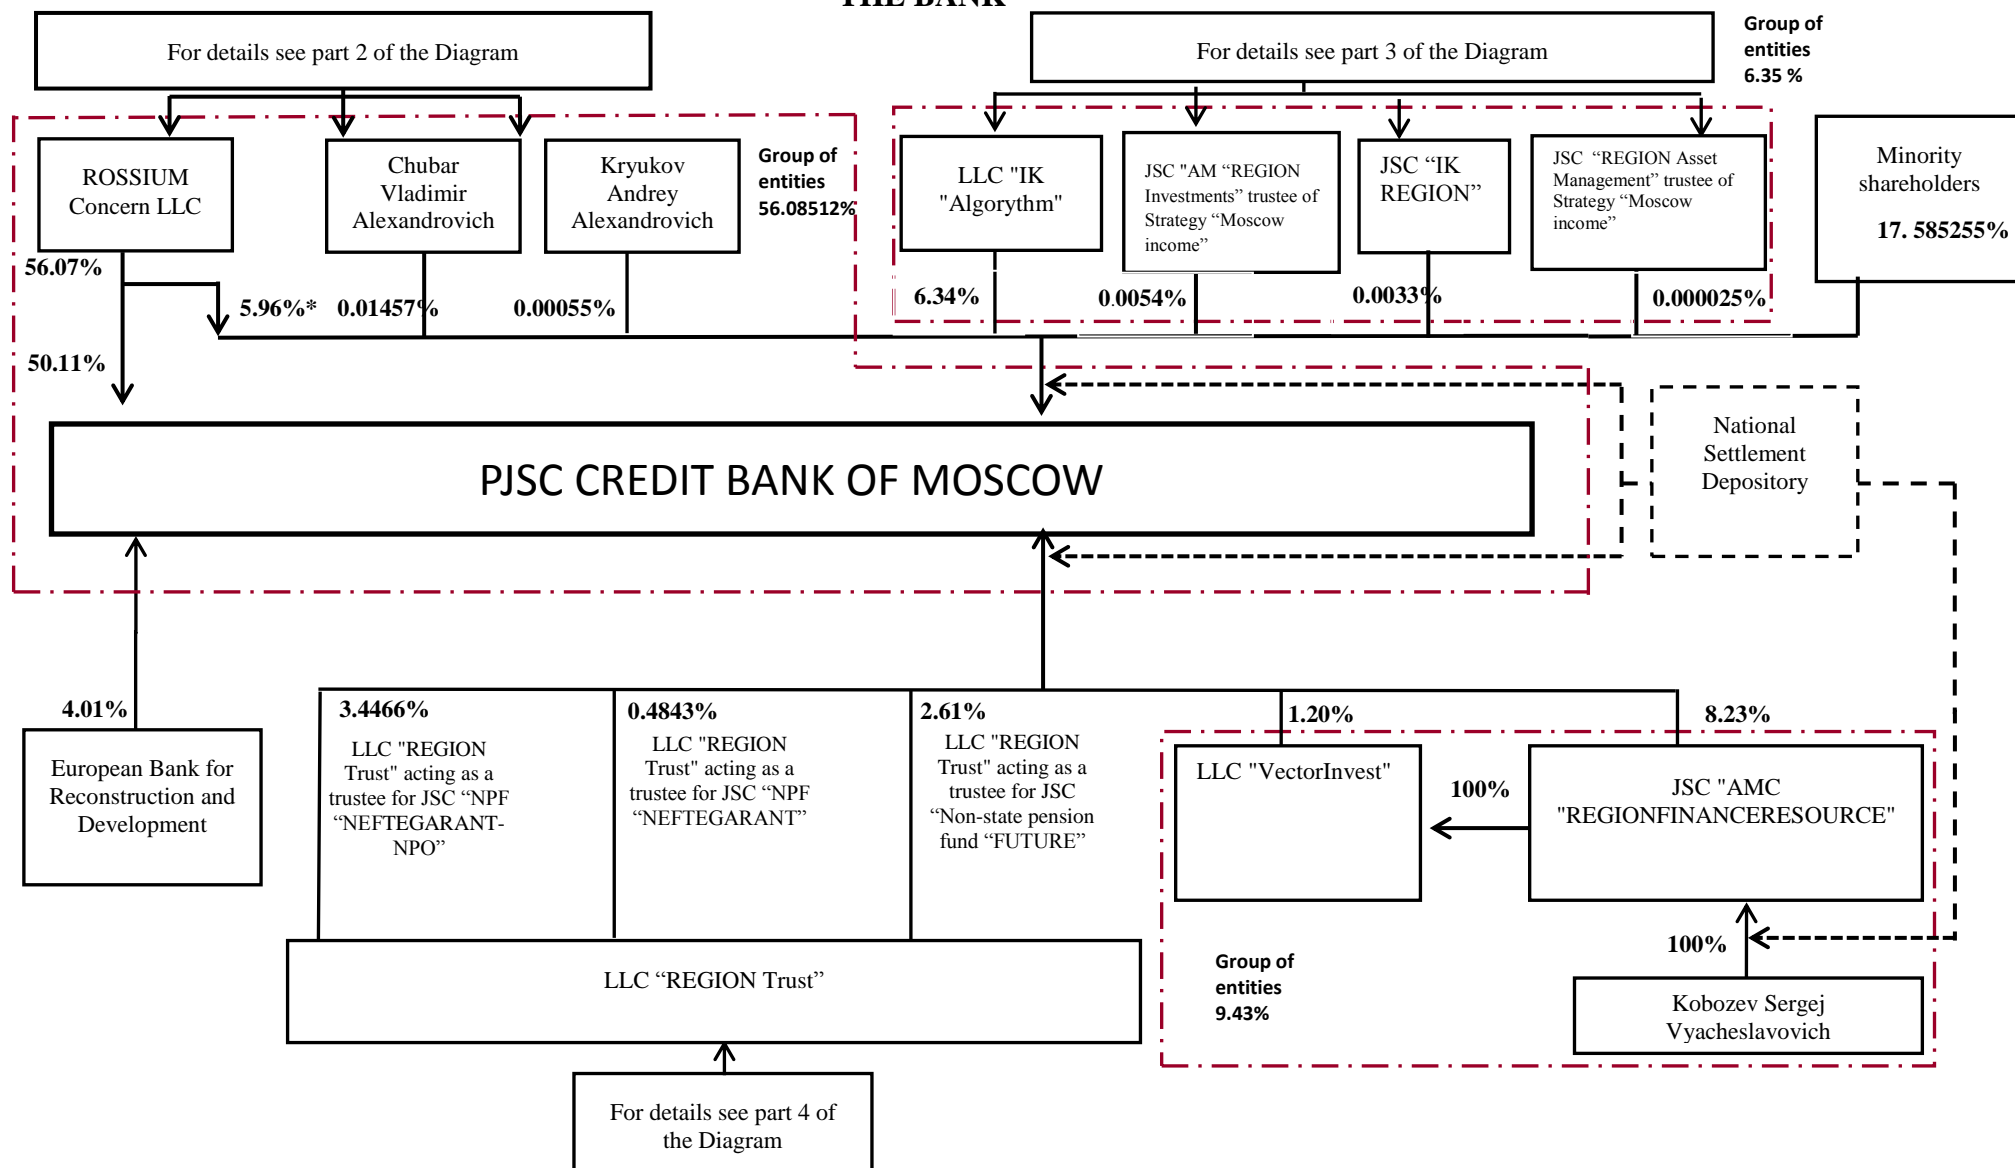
THE BANK

For details see part 2 of the Diagram

For details see part 3 of the Diagram

Group of entities 6.35 %

ROSSIUM Concern LLC

Chubar Vladimir Alexandrovich

Kryukov Andrey Alexandrovich

Group of entities 56.08512%

LLC "IK "Algorythm"

JSC "AM "REGION Investments" trustee of Strategy "Moscow income"

JSC "IK REGION"

JSC "REGION Asset Management" trustee of Strategy "Moscow income"

Minority shareholders

17. 585255%

56.07%

5.96%*

0.01457%

0.00055%

6.34%

0.0054%

0.0033%

0.000025%

50.11%

PJSC CREDIT BANK OF MOSCOW

National Settlement Depository

4.01%

European Bank for Reconstruction and Development

3.4466%

LLC "REGION Trust" acting as a trustee for JSC "NPF "NEFTEGARANT-NPO"

0.4843%

LLC "REGION Trust" acting as a trustee for JSC "NPF "NEFTEGARANT"

2.61%

LLC "REGION Trust" acting as a trustee for JSC "Non-state pension fund "FUTURE"

1.20%

8.23%

LLC "VectorInvest"

100%

JSC "AMC "REGIONFINANCERESOURCE"

100%

Group of entities 9.43%

Kobozev Sergej Vyacheslavovich

LLC "REGION Trust"

For details see part 4 of the Diagram